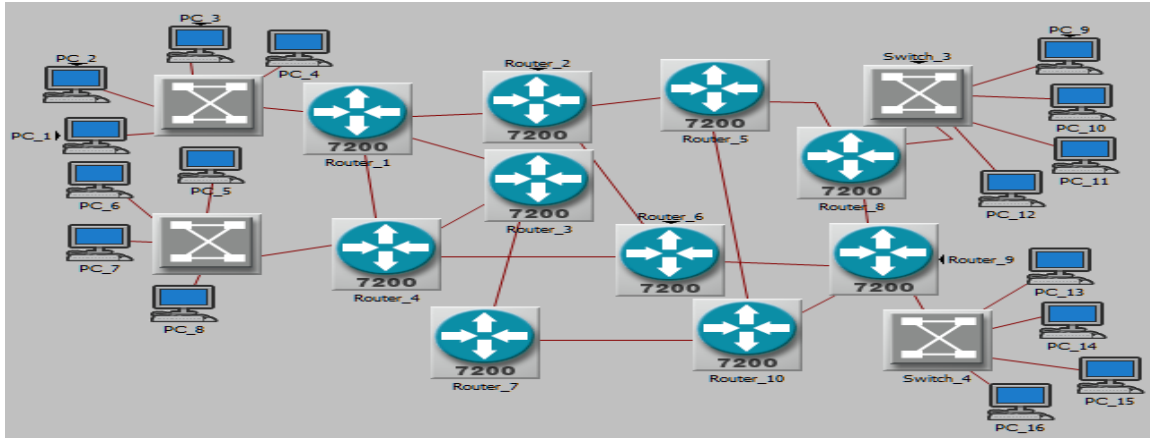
PC_3
PC_2
PC_4
PC_1
Router_2
7200
7200
Router_1
7200
Router_5
Switch_3
PC_9
PC_10
PC_11
PC_12
7200
Router_8
PC_5
PC_6
PC_7
PC_8
7200
Router_4
7200
Router_3
Router_6
7200
7200
Router_9
PC_13
PC_14
PC_15
PC_16
Switch_4
7200
Router_7
7200
Router_10